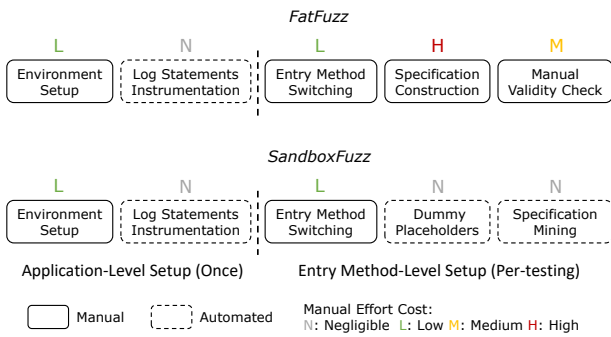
FatFuzz

L
Environment Setup

N
Log Statements Instrumentation

L
Entry Method Switching

H
Specification Construction

M
Manual Validity Check

SandboxFuzz

L
Environment Setup

N
Log Statements Instrumentation

L
Entry Method Switching

N
Dummy Placeholders

N
Specification Mining

Application-Level Setup (Once)

Entry Method-Level Setup (Per-testing)

Manual

Automated

Manual Effort Cost:
N: Negligible L: Low M: Medium H: High